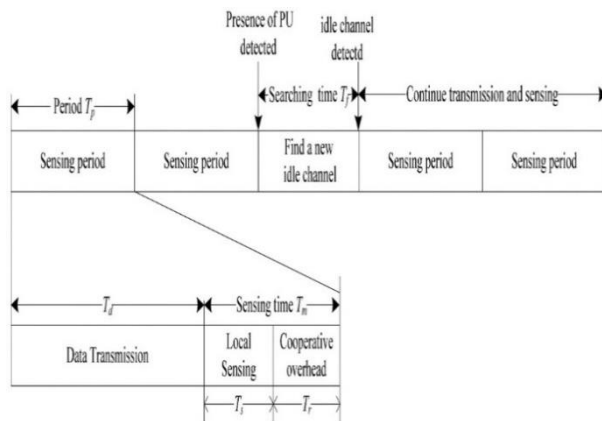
Presence of PU detected

idle channel detectd

Period $T_p$

Searching time $T_f$

Continue transmission and sensing

Sensing period

Sensing period

Find a new idle channel

Sensing period

Sensing period

$T_d$

Sensing time $T_m$

Data Transmission

Local Sensing

Cooperative overhead

$T_s$

$T_r$